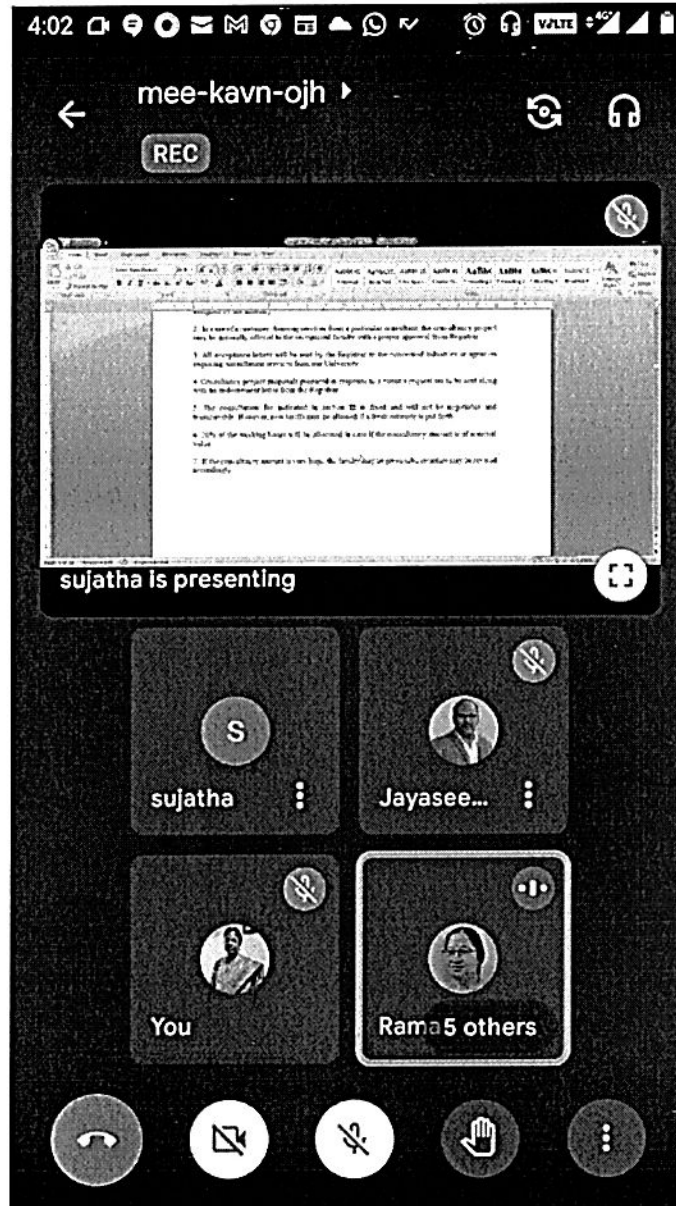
4:02

mee-kavn-ojh

REC

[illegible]

2. In case of a customer, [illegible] from a particular consultant, the consultancy project may be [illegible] to the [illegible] with a proper approval from Registrar.

3. All acceptance letters will be sent by the Registrar to the concerned industry or agencies requiring consultancy services from the University.

4. Consultancy project proposals prepared in response to a client's request are to be sent along with an endorsement letter from the Registrar.

5. The consultation fee indicated in section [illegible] is fixed and will not be negotiable and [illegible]. However, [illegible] may be allowed if a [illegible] is put forth.

6. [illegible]% of the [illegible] will be allocated in case if the consultancy amount is of nominal value.

7. If the consultancy amount is very huge, the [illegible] may be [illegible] accordingly.

sujatha is presenting

S

sujatha

Jayasee...

You

Rama 5 others